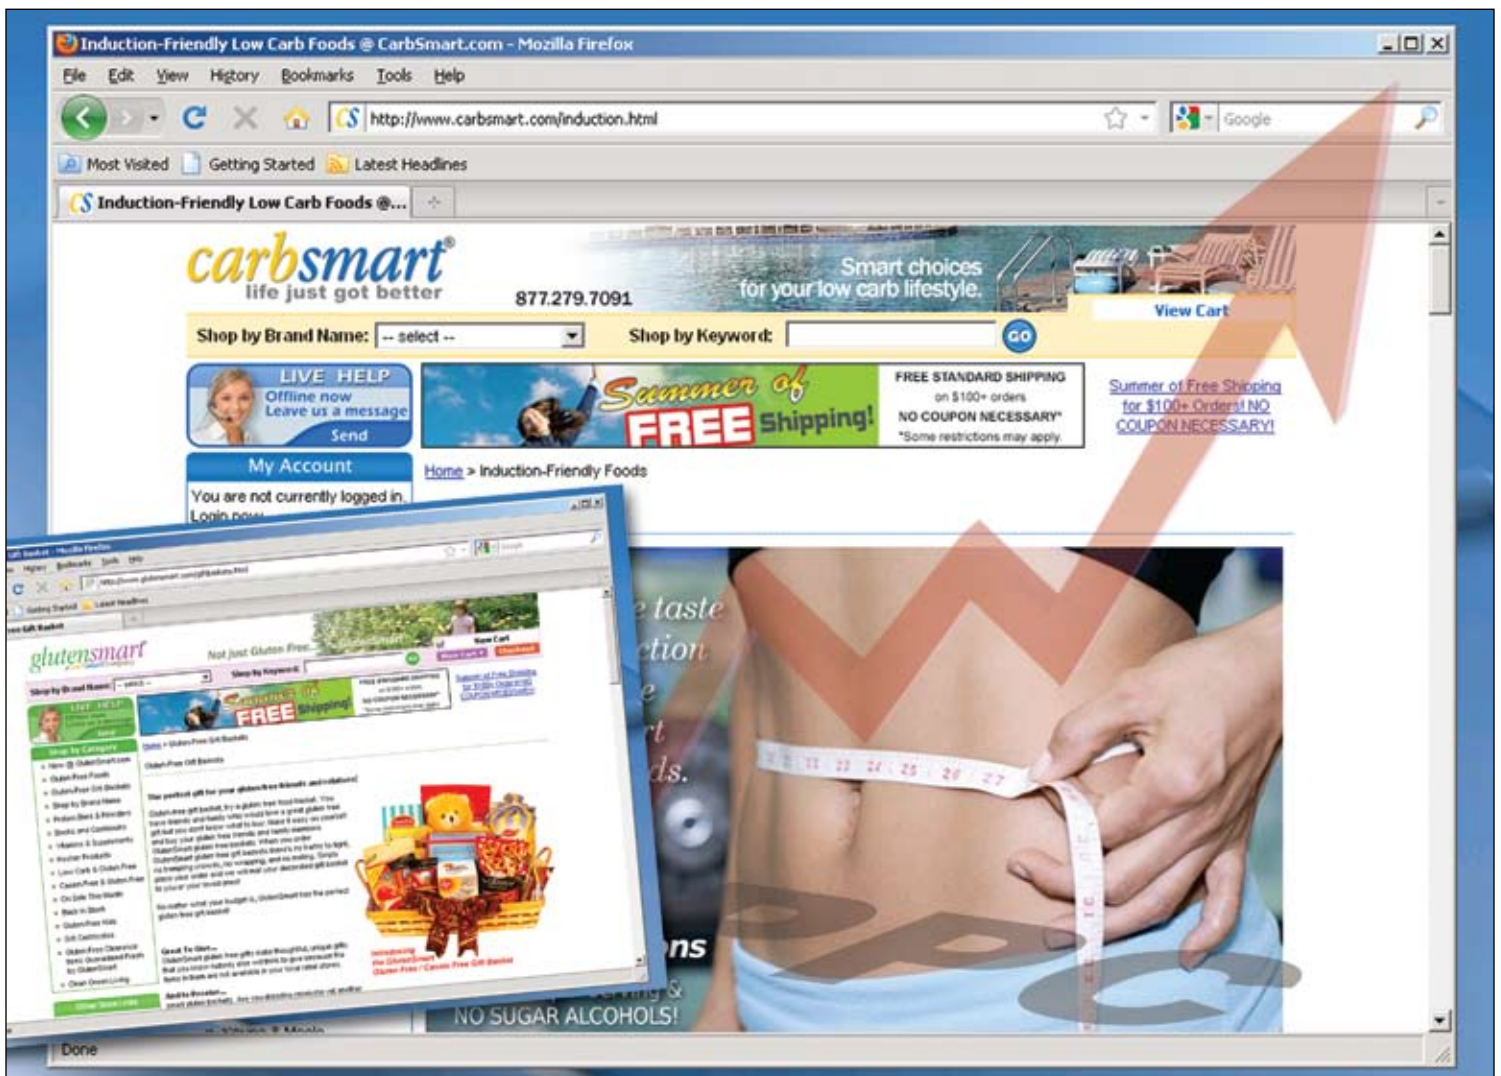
Induction-Friendly Low Carb Foods @ CarbSmart.com - Mozilla Firefox

File Edit View History Bookmarks Tools Help

http://www.carbsmart.com/induction.html

Google

Most Visited Getting Started Latest Headlines

Induction-Friendly Low Carb Foods @...

carbsmart®
life just got better

877.279.7091

Smart choices for your low carb lifestyle.

View Cart

Shop by Brand Name: -- select --

Shop by Keyword:

GO

LIVE HELP
Offline now
Leave us a message
Send

Summer of FREE Shipping!

FREE STANDARD SHIPPING on $100+ orders
NO COUPON NECESSARY*
*Some restrictions may apply.

Summer of Free Shipping for $100+ Orders! NO COUPON NECESSARY!

My Account

You are not currently logged in.
Login now

Home > Induction-Friendly Foods

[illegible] taste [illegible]ction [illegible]e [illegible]t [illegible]ds.

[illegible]ns

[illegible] & NO SUGAR ALCOHOLS!

glutensmart

Not just Gluten Free.

Shop by Brand Name:

Shop by Keyword:

FREE Shipping!

LIVE HELP

Gluten-Free Gift Baskets

The perfect gift for your gluten-free friends and relatives!

Done